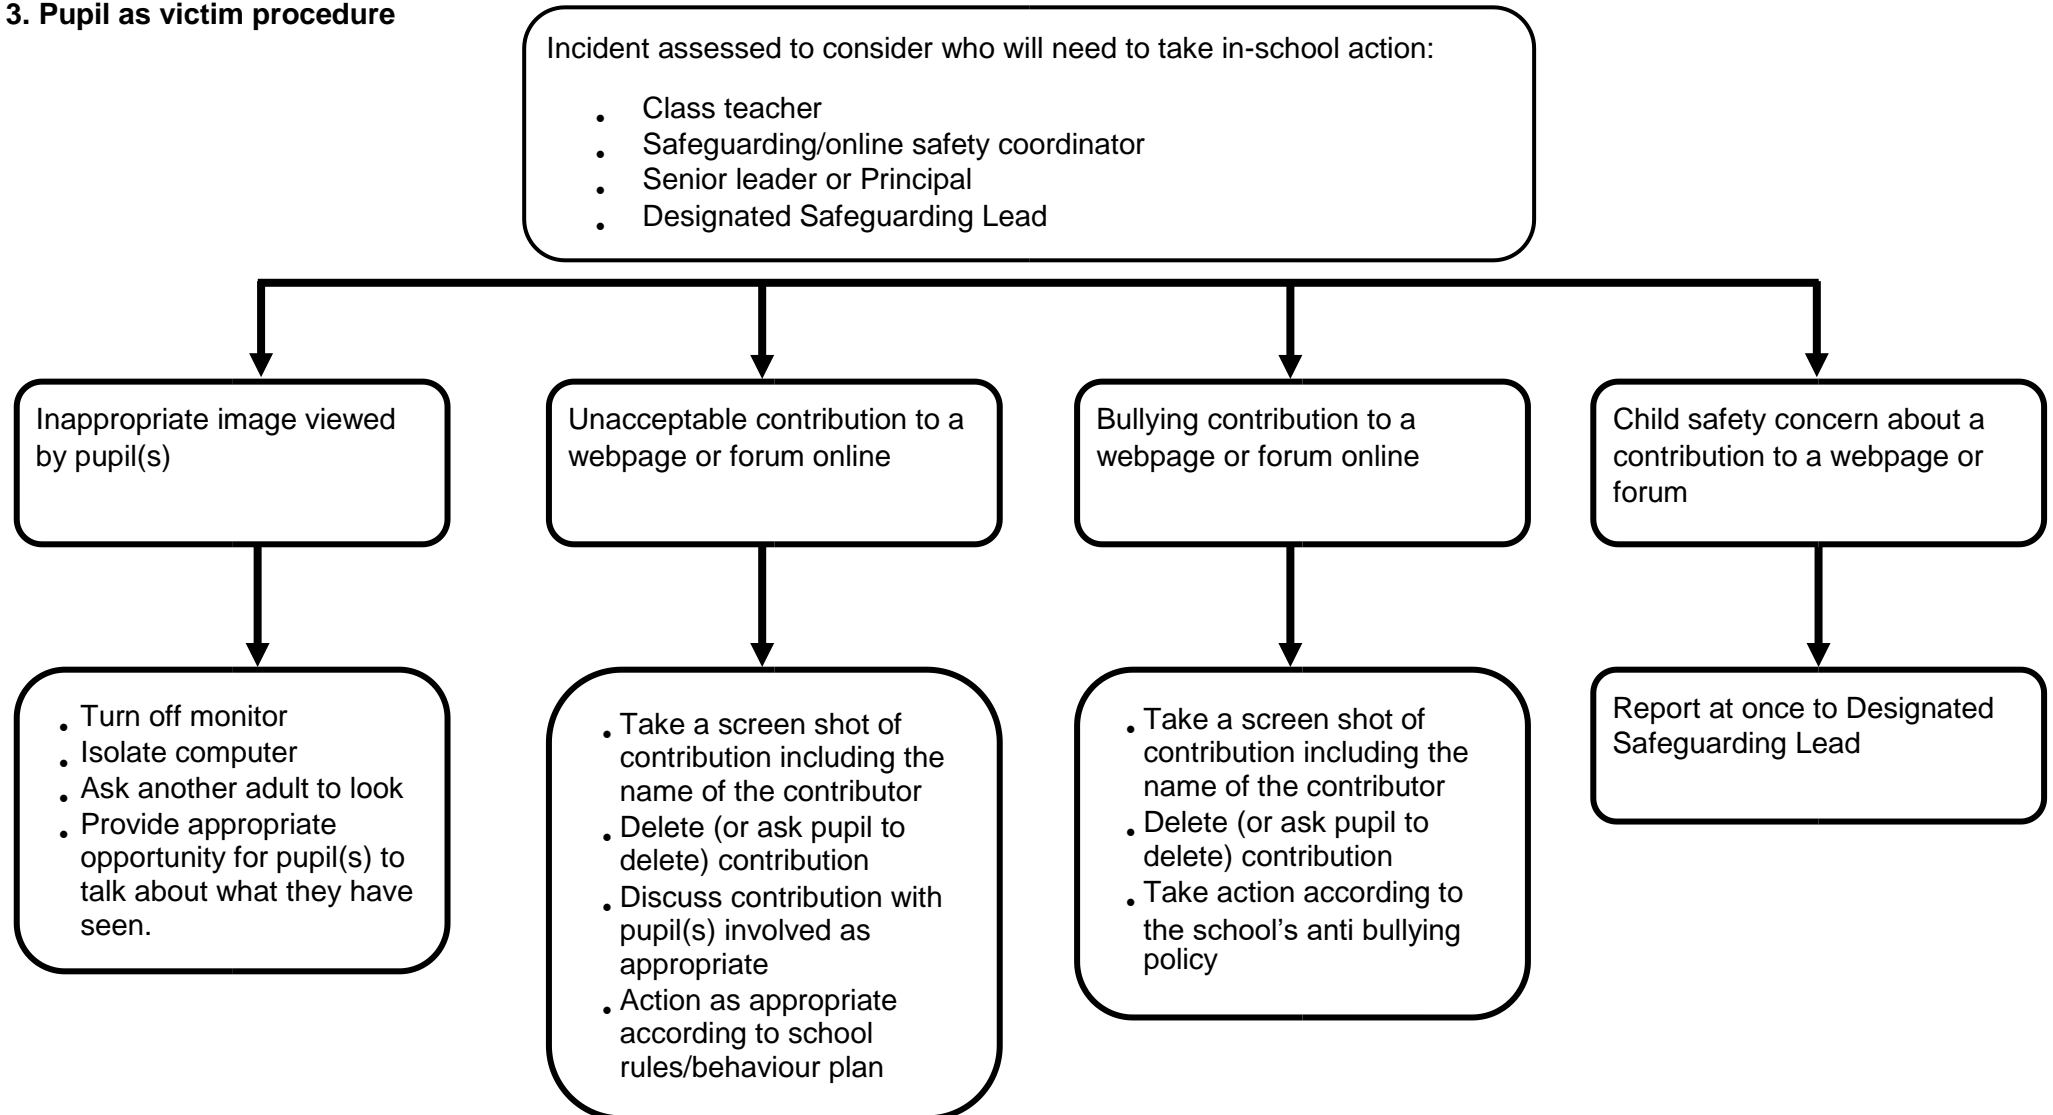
3. Pupil as victim procedure

Incident assessed to consider who will need to take in-school action:

- Class teacher
- Safeguarding/online safety coordinator
- Senior leader or Principal
- Designated Safeguarding Lead

Inappropriate image viewed by pupil(s)

- Turn off monitor
- Isolate computer
- Ask another adult to look
- Provide appropriate opportunity for pupil(s) to talk about what they have seen.

Unacceptable contribution to a webpage or forum online

- Take a screen shot of contribution including the name of the contributor
- Delete (or ask pupil to delete) contribution
- Discuss contribution with pupil(s) involved as appropriate
- Action as appropriate according to school rules/behaviour plan

Bullying contribution to a webpage or forum online

- Take a screen shot of contribution including the name of the contributor
- Delete (or ask pupil to delete) contribution
- Take action according to the school's anti bullying policy

Child safety concern about a contribution to a webpage or forum

Report at once to Designated Safeguarding Lead